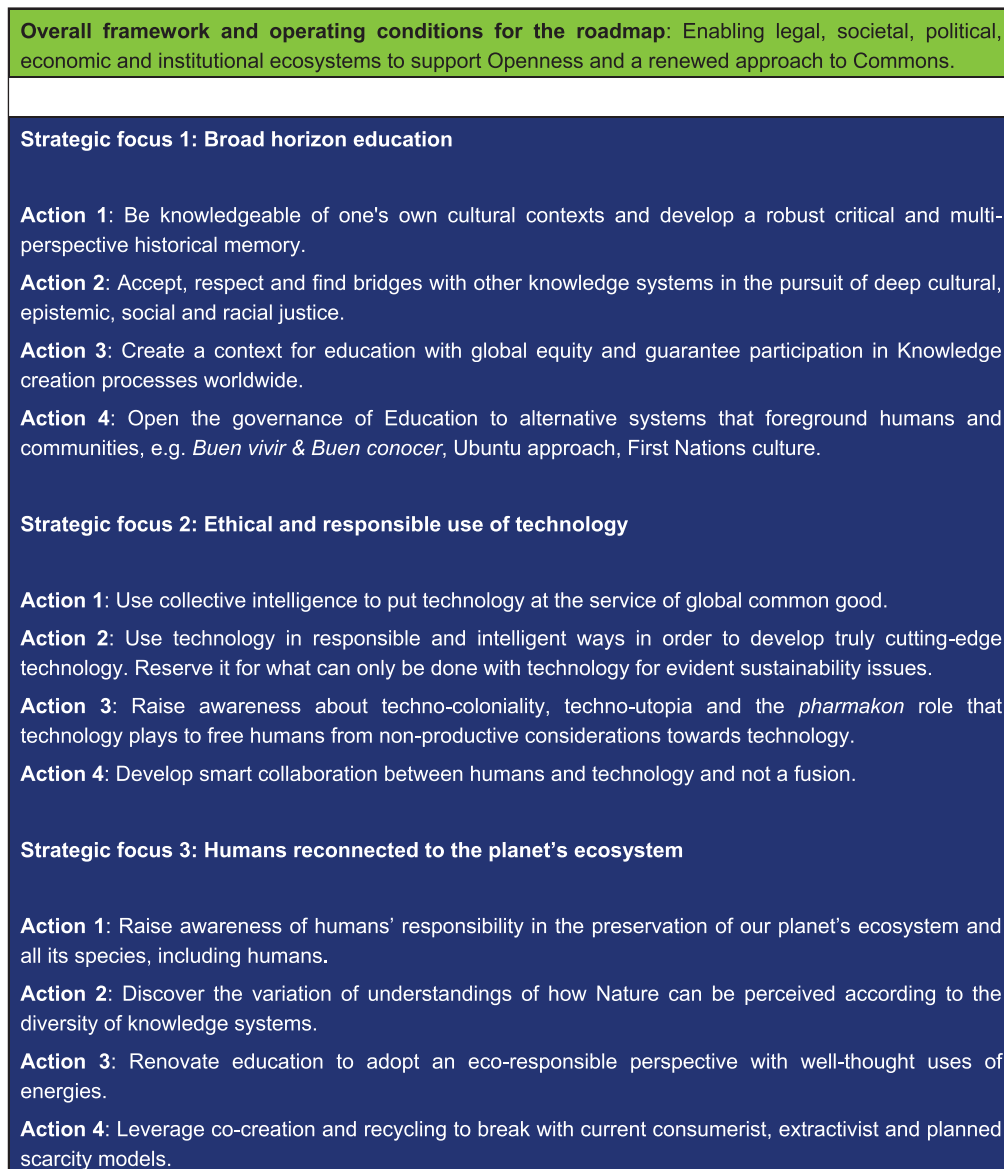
**Overall framework and operating conditions for the roadmap**: Enabling legal, societal, political, economic and institutional ecosystems to support Openness and a renewed approach to Commons.

**Strategic focus 1: Broad horizon education**

**Action 1**: Be knowledgeable of one's own cultural contexts and develop a robust critical and multi-perspective historical memory.

**Action 2**: Accept, respect and find bridges with other knowledge systems in the pursuit of deep cultural, epistemic, social and racial justice.

**Action 3**: Create a context for education with global equity and guarantee participation in Knowledge creation processes worldwide.

**Action 4**: Open the governance of Education to alternative systems that foreground humans and communities, e.g. *Buen vivir & Buen conocer*, Ubuntu approach, First Nations culture.

**Strategic focus 2: Ethical and responsible use of technology**

**Action 1**: Use collective intelligence to put technology at the service of global common good.

**Action 2**: Use technology in responsible and intelligent ways in order to develop truly cutting-edge technology. Reserve it for what can only be done with technology for evident sustainability issues.

**Action 3**: Raise awareness about techno-coloniality, techno-utopia and the *pharmakon* role that technology plays to free humans from non-productive considerations towards technology.

**Action 4**: Develop smart collaboration between humans and technology and not a fusion.

**Strategic focus 3: Humans reconnected to the planet’s ecosystem**

**Action 1**: Raise awareness of humans’ responsibility in the preservation of our planet’s ecosystem and all its species, including humans.

**Action 2**: Discover the variation of understandings of how Nature can be perceived according to the diversity of knowledge systems.

**Action 3**: Renovate education to adopt an eco-responsible perspective with well-thought uses of energies.

**Action 4**: Leverage co-creation and recycling to break with current consumerist, extractivist and planned scarcity models.